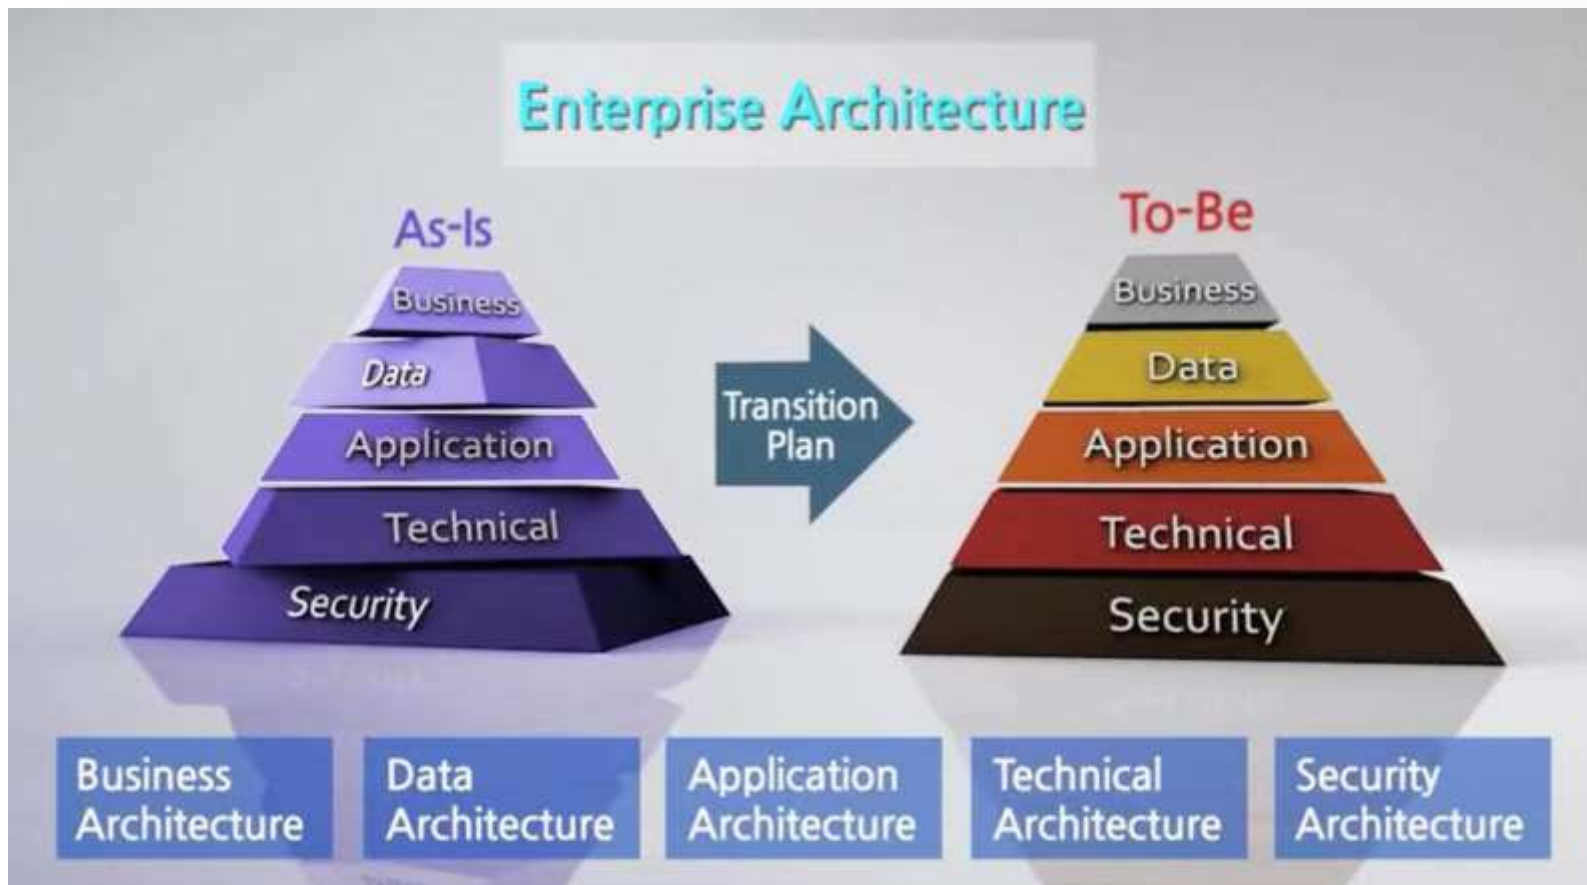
Enterprise Architecture

As-Is

Business

Data

Application

Technical

Security

Transition Plan

To-Be

Business

Data

Application

Technical

Security

Business Architecture

Data Architecture

Application Architecture

Technical Architecture

Security Architecture